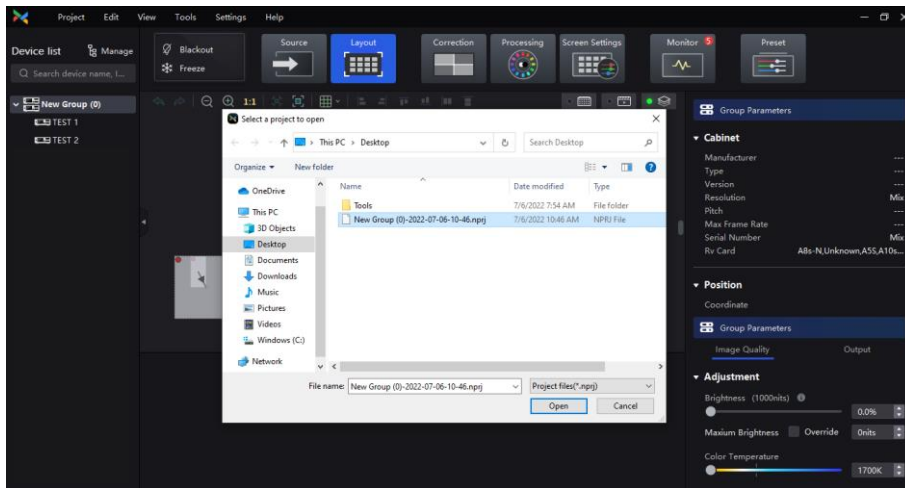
Project Edit View Tools Settings Help

Device list Manage
Search device name, I...
Blackout
Freeze
Source
Layout
Correction
Processing
Screen Settings
Monitor 5
Preset

New Group (0)
TEST 1
TEST 2

Select a project to open
This PC > Desktop
Search Desktop
Organize ▾ New folder

| Name | Date modified | Type |
|---|---|---|
| Tools | 7/6/2022 7:54 AM | File folder |
| New Group (0)-2022-07-06-10-46.nprj | 7/6/2022 10:46 AM | NPRJ File |

OneDrive
This PC
3D Objects
Desktop
Documents
Downloads
Music
Pictures
Videos
Windows (C:)
Network

File name: New Group (0)-2022-07-06-10-46.nprj
Project files(*.nprj)
Open Cancel

Group Parameters
Cabinet
Manufacturer ---
Type ---
Version ---
Resolution Mix
Pitch ---
Max Frame Rate ---
Serial Number Mix
Rv Card A8s-N,Unknown,A5S,A10s...
Position
Coordinate
Group Parameters
Image Quality Output
Adjustment
Brightness (1000nits)
0.0%
Maxium Brightness Override 0nits
Color Temperature
1700K